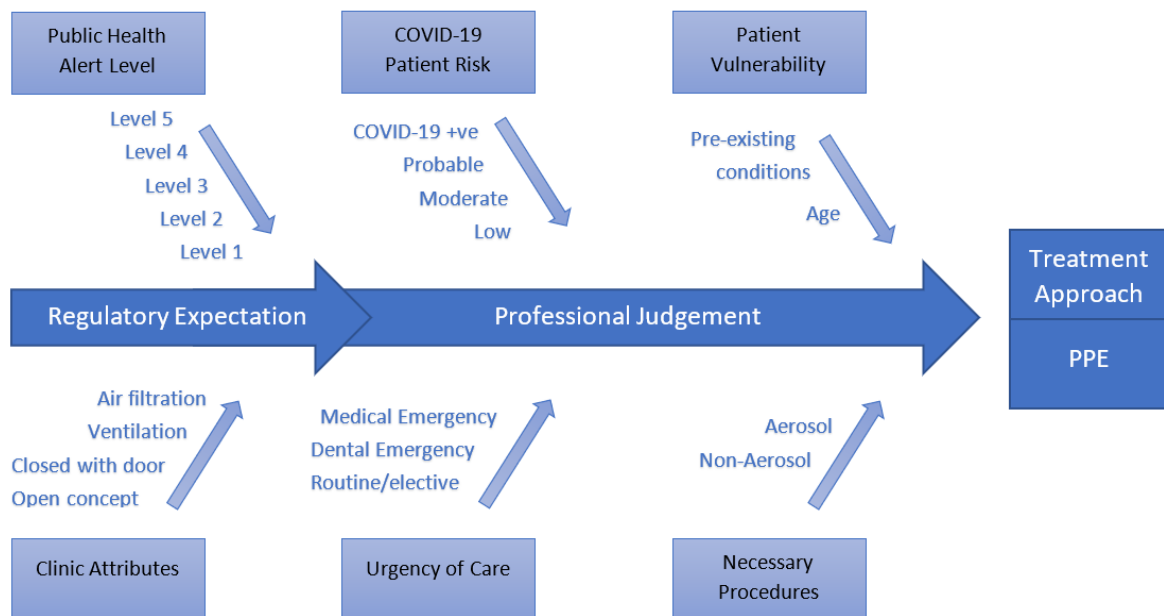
Public Health Alert Level

Level 5
Level 4
Level 3
Level 2
Level 1

COVID-19 Patient Risk

COVID-19 +ve
Probable
Moderate
Low

Patient Vulnerability

Pre-existing conditions
Age

Regulatory Expectation

Professional Judgement

Treatment Approach

PPE

Air filtration
Ventilation
Closed with door
Open concept

Clinic Attributes

Medical Emergency
Dental Emergency
Routine/elective

Urgency of Care

Aerosol
Non-Aerosol

Necessary Procedures